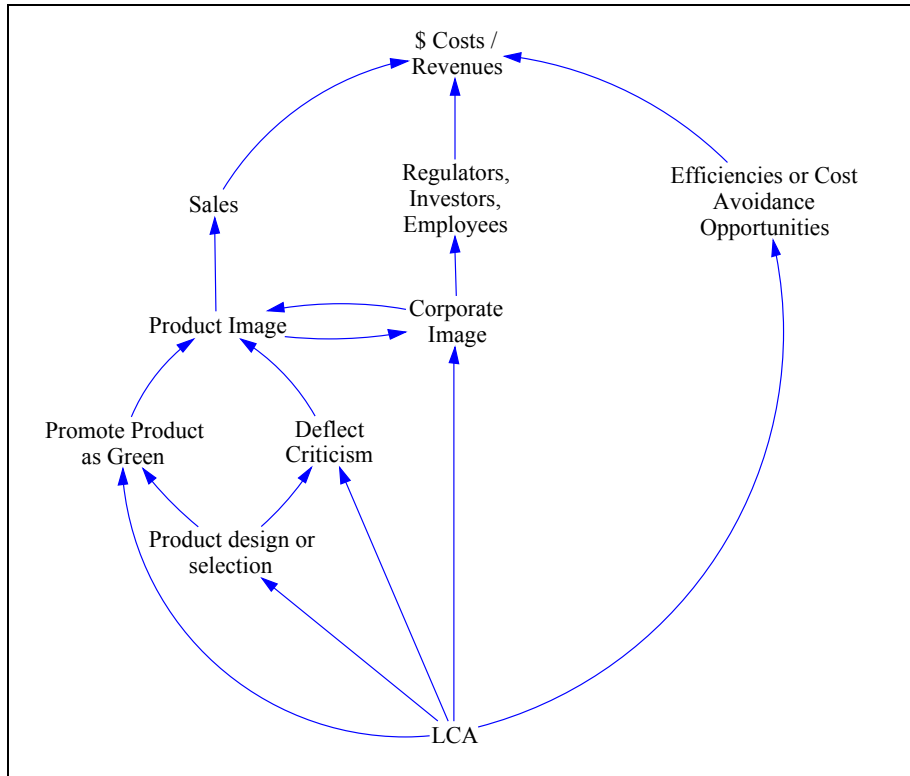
\$ Costs / Revenues

Sales

Regulators, Investors, Employees

Efficiencies or Cost Avoidance Opportunities

Product Image

Corporate Image

Promote Product as Green

Deflect Criticism

Product design or selection

LCA